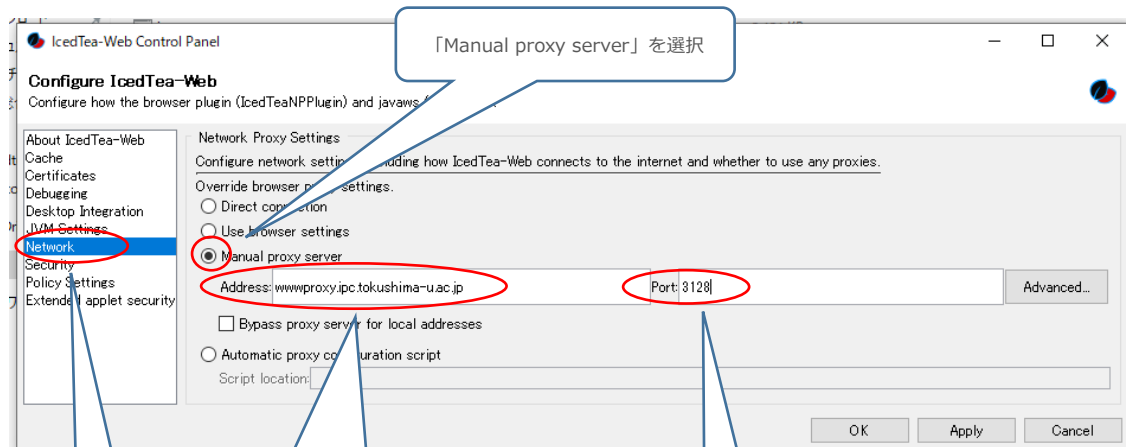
IcedTea-Web Control Panel

「Manual proxy server」を選択

Configure IcedTea-Web

Configure how the browser plugin (IcedTeaNPPlugin) and javaws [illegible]

About IcedTea-Web
Cache
Certificates
Debugging
Desktop Integration
JVM Settings
Network
Security
Policy Settings
Extended applet security

Network Proxy Settings

Configure network setti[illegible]uding how IcedTea-Web connects to the internet and whether to use any proxies.

Override browser p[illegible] settings.

Direct co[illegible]ction

Use browser settings

Manual proxy server

Address: wwwproxy.ipc.tokushima-u.ac.jp

Port: 3128

Advanced...

Bypass proxy server for local addresses

Automatic proxy co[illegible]uration script

Script location:

OK

Apply

Cancel